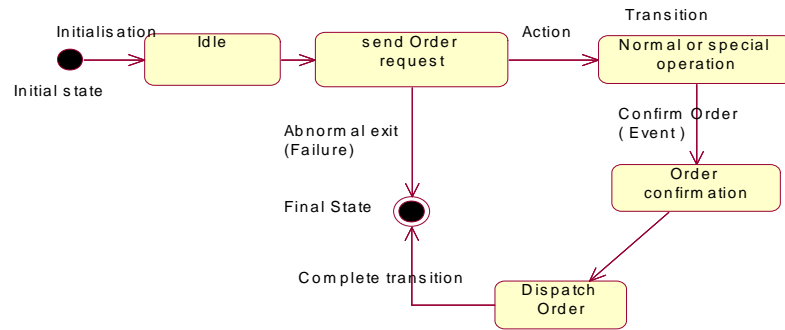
Initialisation

Initial state

Idle

send Order request

Action

Transition

Normal or special operation

Confirm Order ( Event )

Abnormal exit (Failure)

Order confirmation

Final State

Complete transition

Dispatch Order